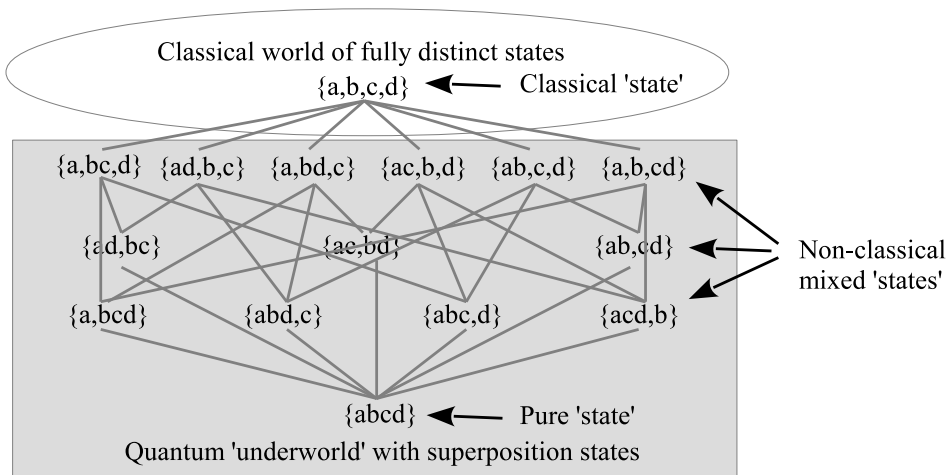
Classical world of fully distinct states

{a,b,c,d}

Classical 'state'

{a,bc,d} {ad,b,c} {a,bd,c} {ac,b,d} {ab,c,d} {a,b,cd}

{ad,bc} {ac,bd} {ab,cd}

Non-classical mixed 'states'

{a,bcd} {abd,c} {abc,d} {acd,b}

{abcd}

Pure 'state'

Quantum 'underworld' with superposition states